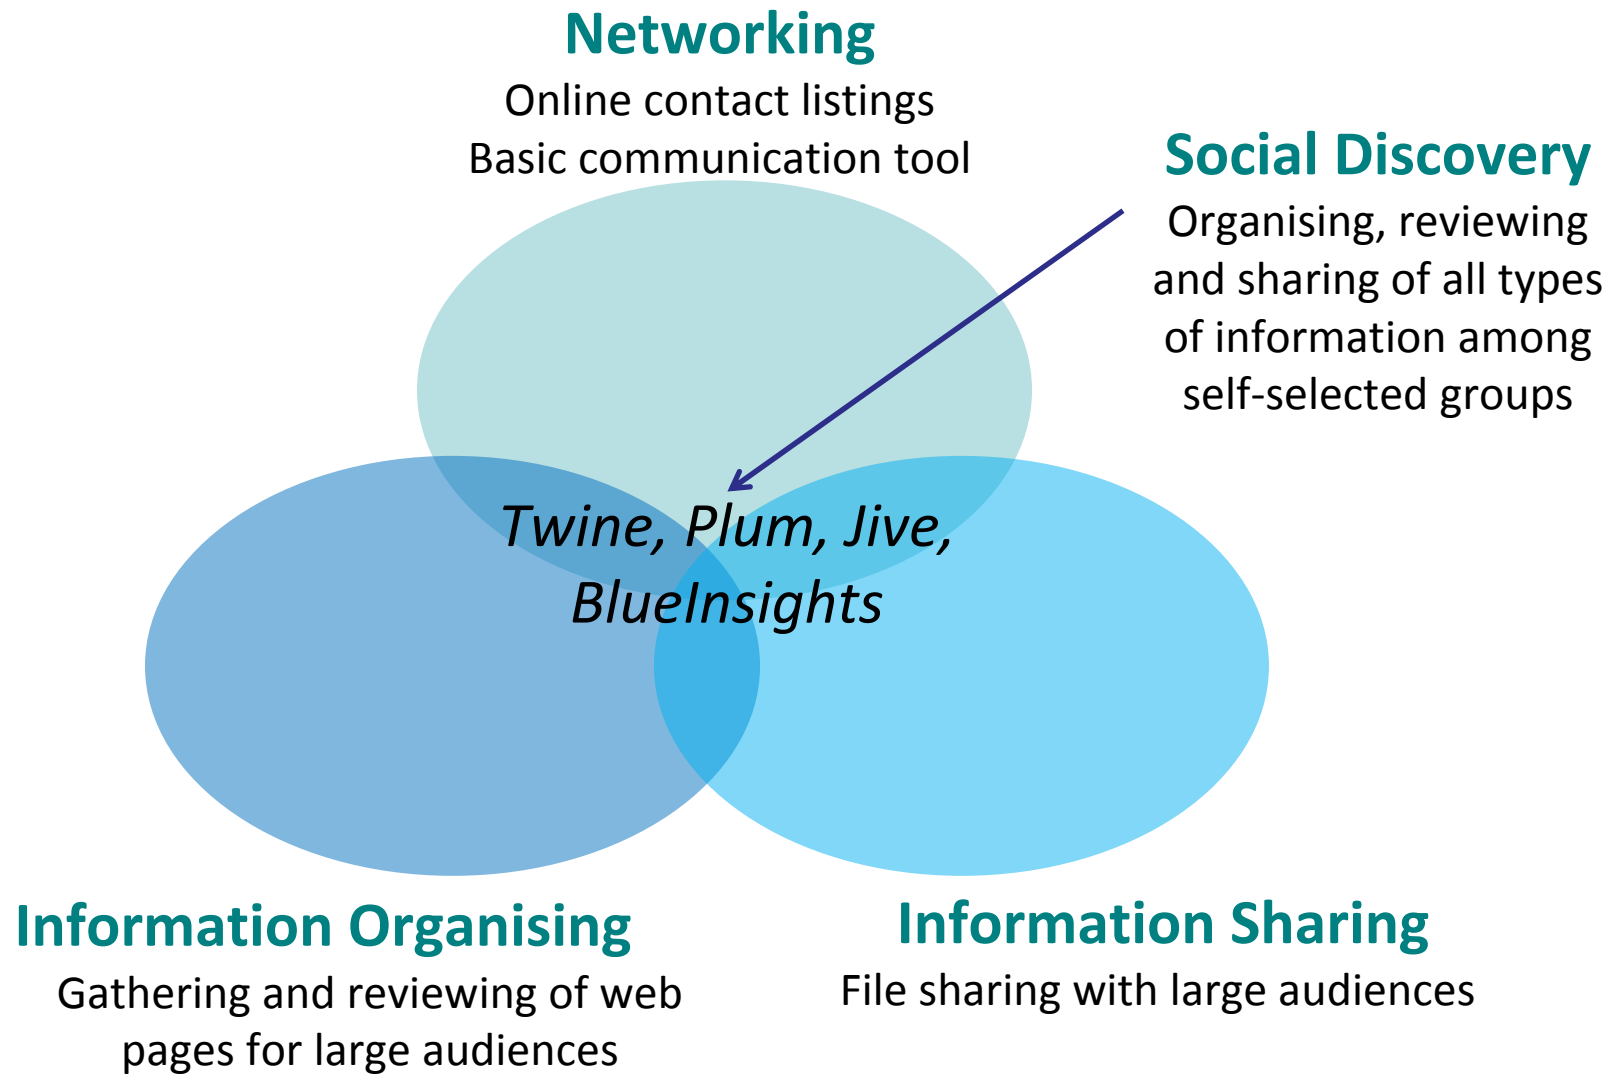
Networking
Online contact listings
Basic communication tool

Social Discovery
Organising, reviewing and sharing of all types of information among self-selected groups

Twine, Plum, Jive, BlueInsights

Information Organising
Gathering and reviewing of web pages for large audiences

Information Sharing
File sharing with large audiences